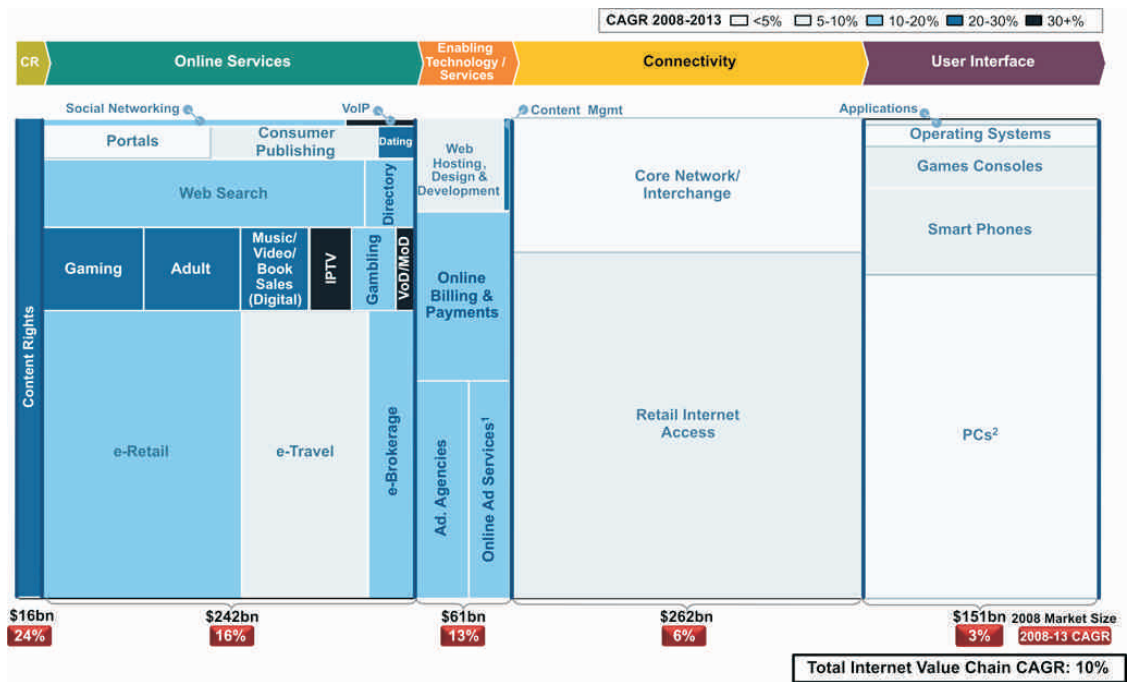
CAGR 2008-2013 <5% 5-10% 10-20% 20-30% 30+%

CR

Online Services

Enabling Technology / Services

Connectivity

User Interface

Social Networking

VoIP

Content Mgmt

Applications

Content Rights

Portals

Consumer Publishing

Dating

Web Search

Directory

Gaming

Adult

Music/ Video/ Book Sales (Digital)

IPTV

Gambling

VoD/MoD

e-Retail

e-Travel

e-Brokerage

Web Hosting, Design & Development

Online Billing & Payments

Ad. Agencies

Online Ad Services$^1$

Core Network/ Interchange

Retail Internet Access

Operating Systems

Games Consoles

Smart Phones

PCs$^2$

$16bn
24%

$242bn
16%

$61bn
13%

$262bn
6%

$151bn
3%

2008 Market Size
2008-13 CAGR

Total Internet Value Chain CAGR: 10%